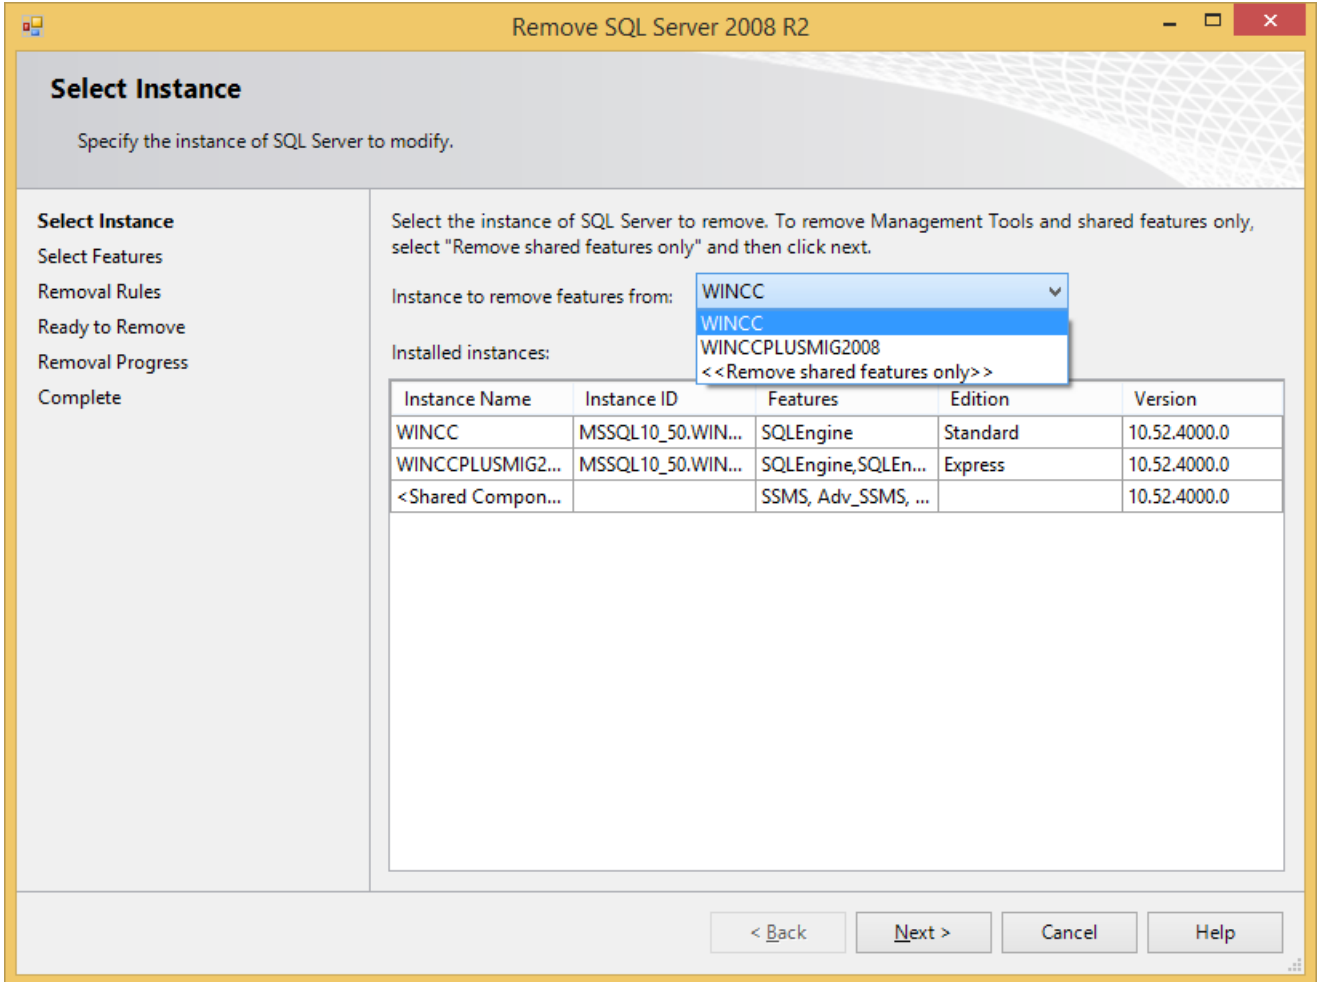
Remove SQL Server 2008 R2

Select Instance

Specify the instance of SQL Server to modify.

Select Instance
Select Features
Removal Rules
Ready to Remove
Removal Progress
Complete

Select the instance of SQL Server to remove. To remove Management Tools and shared features only, select "Remove shared features only" and then click next.

Instance to remove features from: WINCC

WINCC
WINCCPLUSMIG2008
<<Remove shared features only>>

Installed instances:

| Instance Name | Instance ID | Features | Edition | Version |
|---|---|---|---|---|
| WINCC | MSSQL10_50.WIN... | SQLEngine | Standard | 10.52.4000.0 |
| WINCCPLUSMIG2... | MSSQL10_50.WIN... | SQLEngine,SQLEn... | Express | 10.52.4000.0 |
| <Shared Compon... | | SSMS, Adv_SSMS, ... | | 10.52.4000.0 |

< Back | Next > | Cancel | Help